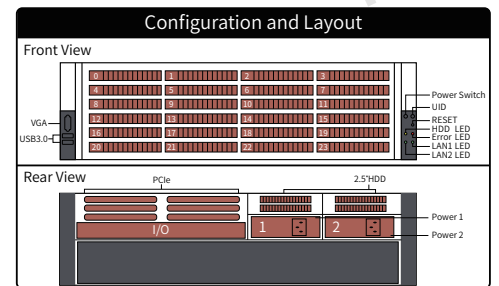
Configuration and Layout

Front View

0
1
2
3
4
5
6
7
8
9
10
11
12
13
14
15
16
17
18
19
20
21
22
23

VGA
USB3.0

Power Switch
UID
RESET
HDD LED
Error LED
LAN1 LED
LAN2 LED

Rear View

PCIe
2.5"HDD

I/O
1
2

Power 1
Power 2